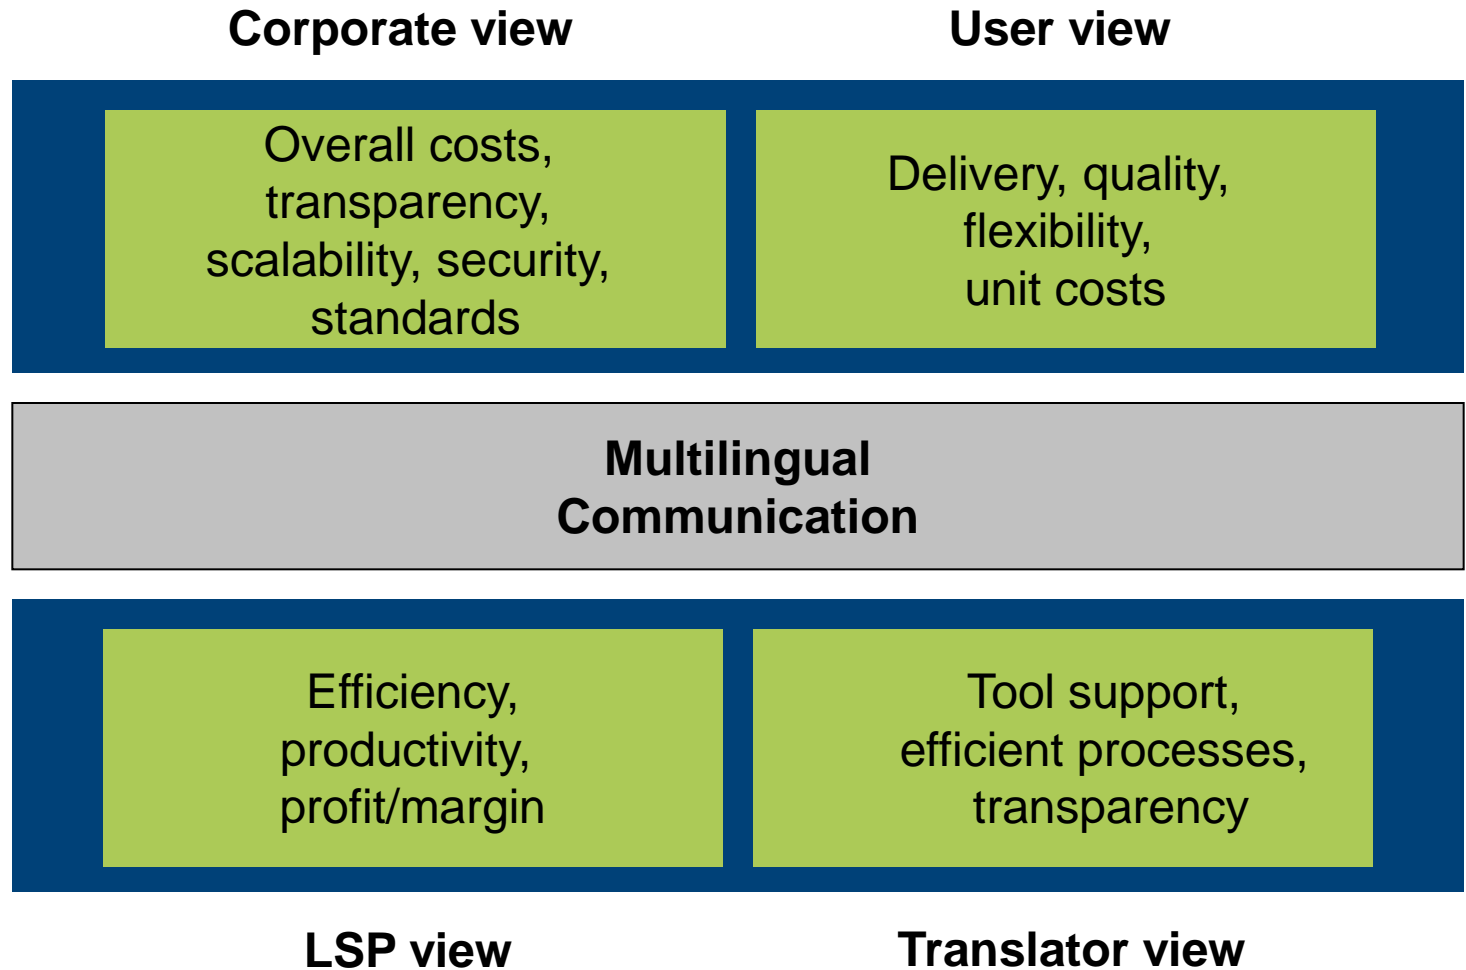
Corporate view

User view

Overall costs, transparency, scalability, security, standards

Delivery, quality, flexibility, unit costs

Multilingual Communication

Efficiency, productivity, profit/margin

Tool support, efficient processes, transparency

LSP view

Translator view